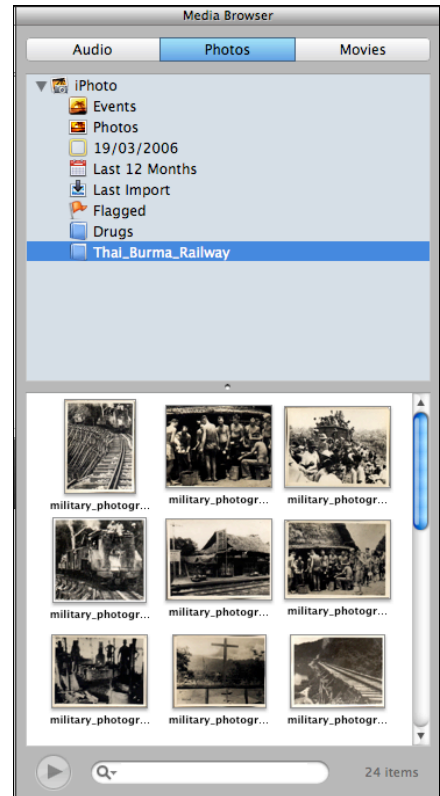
Media Browser

Audio
Photos
Movies

iPhoto
Events
Photos
19/03/2006
Last 12 Months
Last Import
Flagged
Drugs
Thai_Burma_Railway

military_photogr...
military_photogr...
military_photogr...
military_photogr...
military_photogr...
military_photogr...
military_photogr...
military_photogr...
military_photogr...

24 items